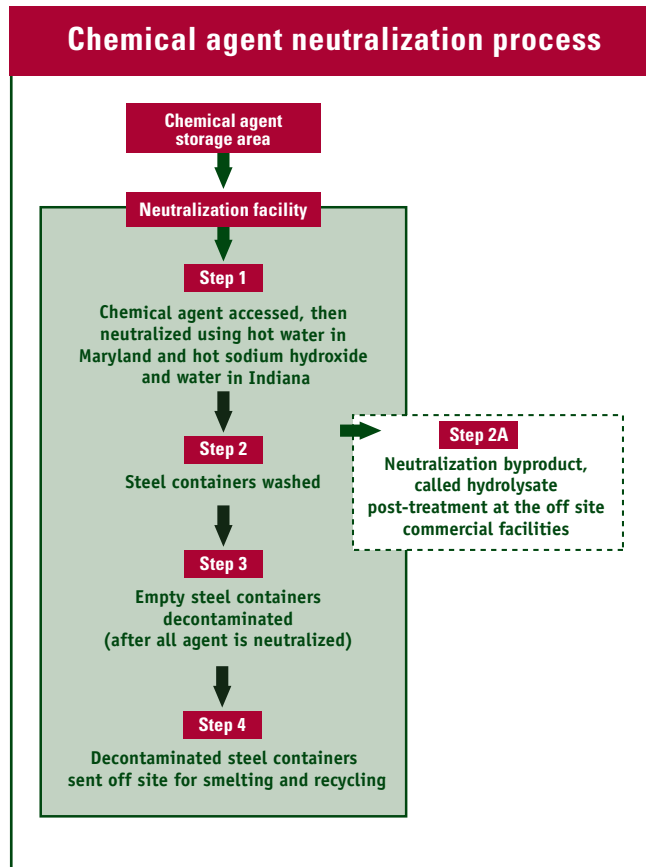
Chemical agent neutralization process

Chemical agent storage area

Neutralization facility

Step 1

Chemical agent accessed, then neutralized using hot water in Maryland and hot sodium hydroxide and water in Indiana

Step 2

Steel containers washed

Step 2A

Neutralization byproduct, called hydrolysate post-treatment at the off site commercial facilities

Step 3

Empty steel containers decontaminated (after all agent is neutralized)

Step 4

Decontaminated steel containers sent off site for smelting and recycling